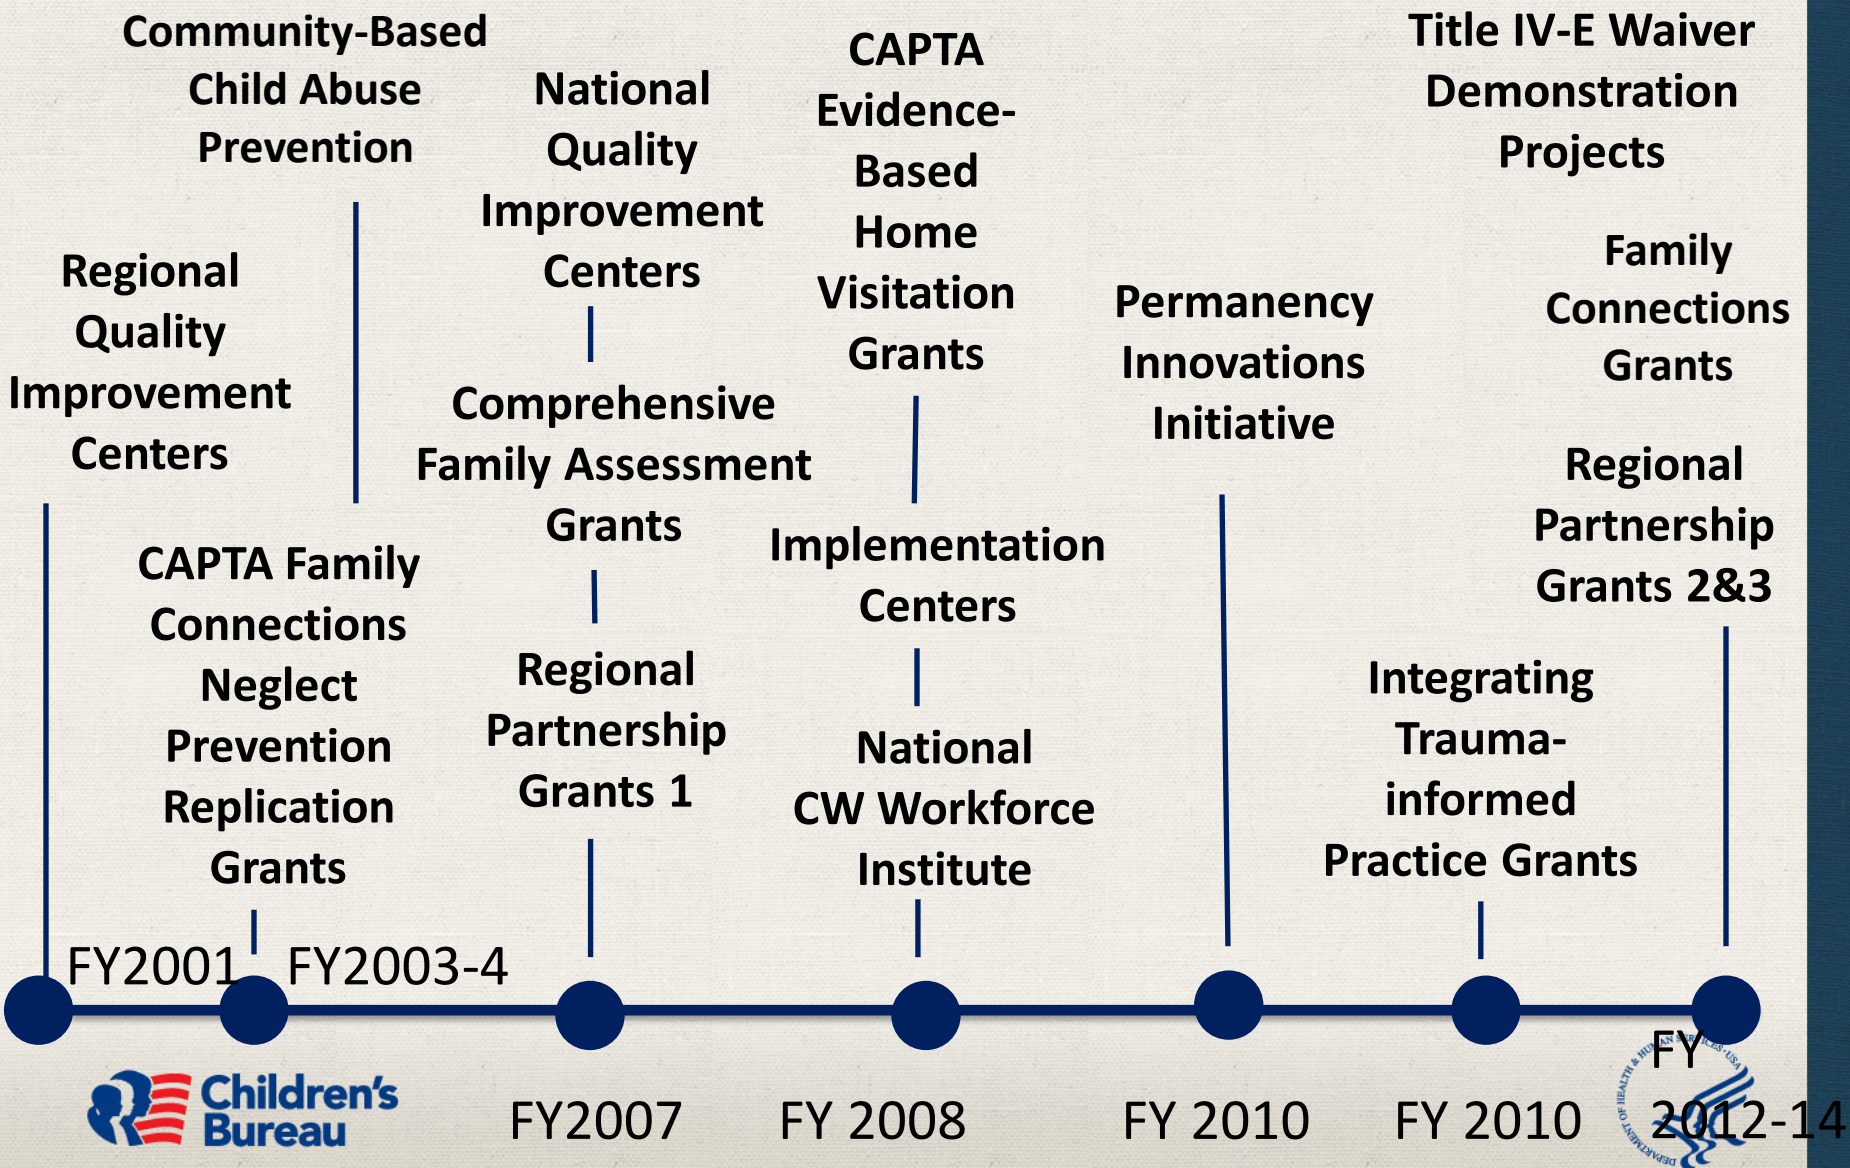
Regional Quality Improvement Centers

Community-Based Child Abuse Prevention

CAPTA Family Connections Neglect Prevention Replication Grants

National Quality Improvement Centers

Comprehensive Family Assessment Grants

Regional Partnership Grants 1

CAPTA Evidence-Based Home Visitation Grants

Implementation Centers

National CW Workforce Institute

Permanency Innovations Initiative

Integrating Trauma-informed Practice Grants

Title IV-E Waiver Demonstration Projects

Family Connections Grants

Regional Partnership Grants 2&3

FY2001

FY2003-4

FY2007

FY 2008

FY 2010

FY 2010

FY 2012-14

Children's Bureau